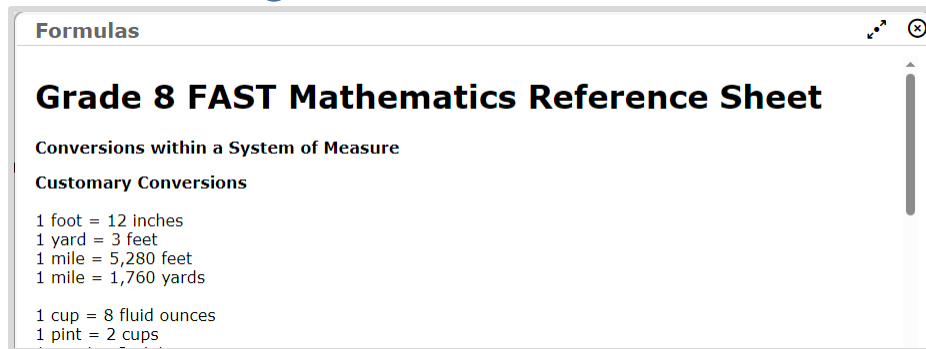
Formulas

Grade 8 FAST Mathematics Reference Sheet

Conversions within a System of Measure

Customary Conversions

1 foot = 12 inches
1 yard = 3 feet
1 mile = 5,280 feet
1 mile = 1,760 yards

1 cup = 8 fluid ounces
1 pint = 2 cups
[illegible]